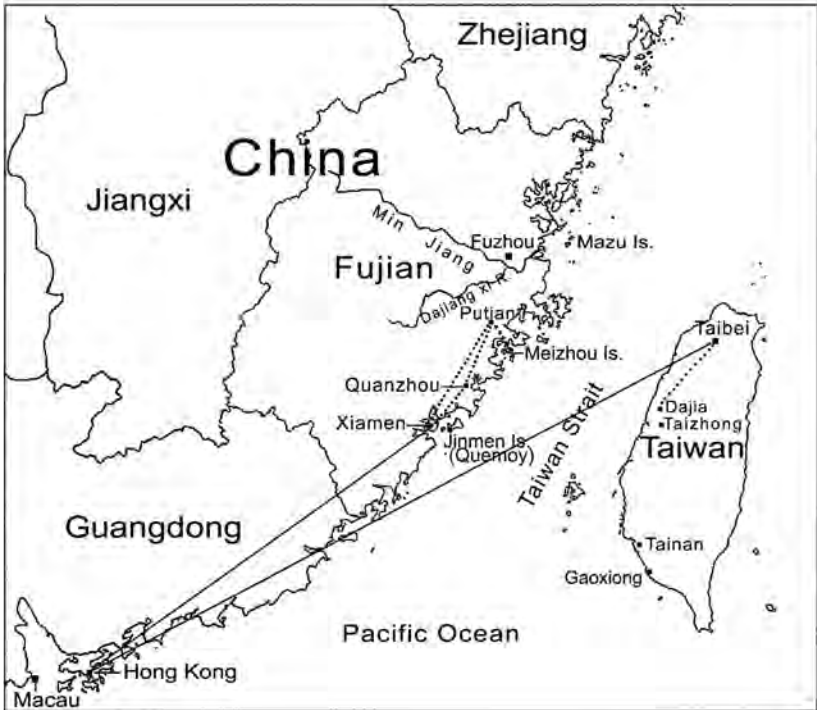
Zhejiang

China

Jiangxi

Min Jiang

Fuzhou

Mazu Is.

Fujian

Dajiang Xi R.

Putian

Taibei

Meizhou Is.

Quanzhou

Dajia

Taizhong

Xiamen

Jinmen Is. (Quemoy)

Taiwan Strait

Taiwan

Guangdong

Tainan

Gaoxiong

Pacific Ocean

Hong Kong

Macau